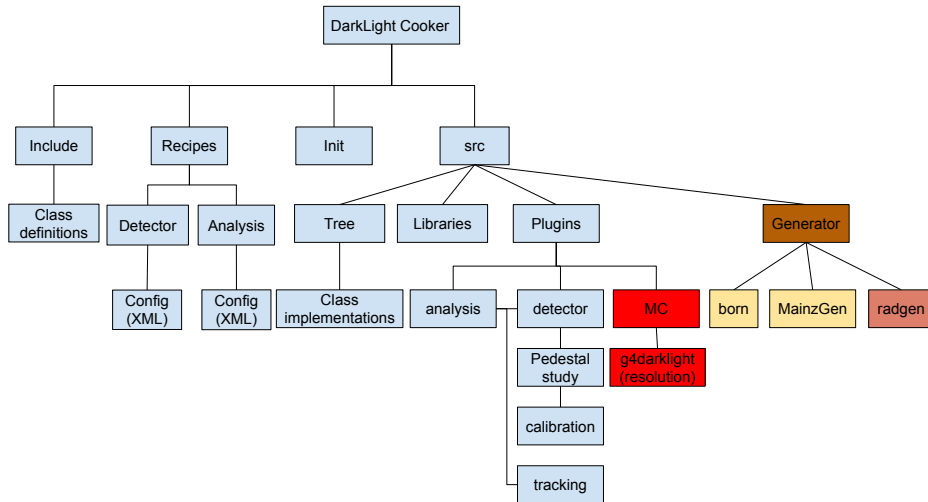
DarkLight Cooker

Include

Class definitions

Recipes

Detector

Config (XML)

Analysis

Config (XML)

Init

src

Tree

Class implementations

Libraries

Plugins

analysis

detector

Pedestal study

calibration

tracking

MC

g4darklight (resolution)

Generator

born

MainzGen

radgen